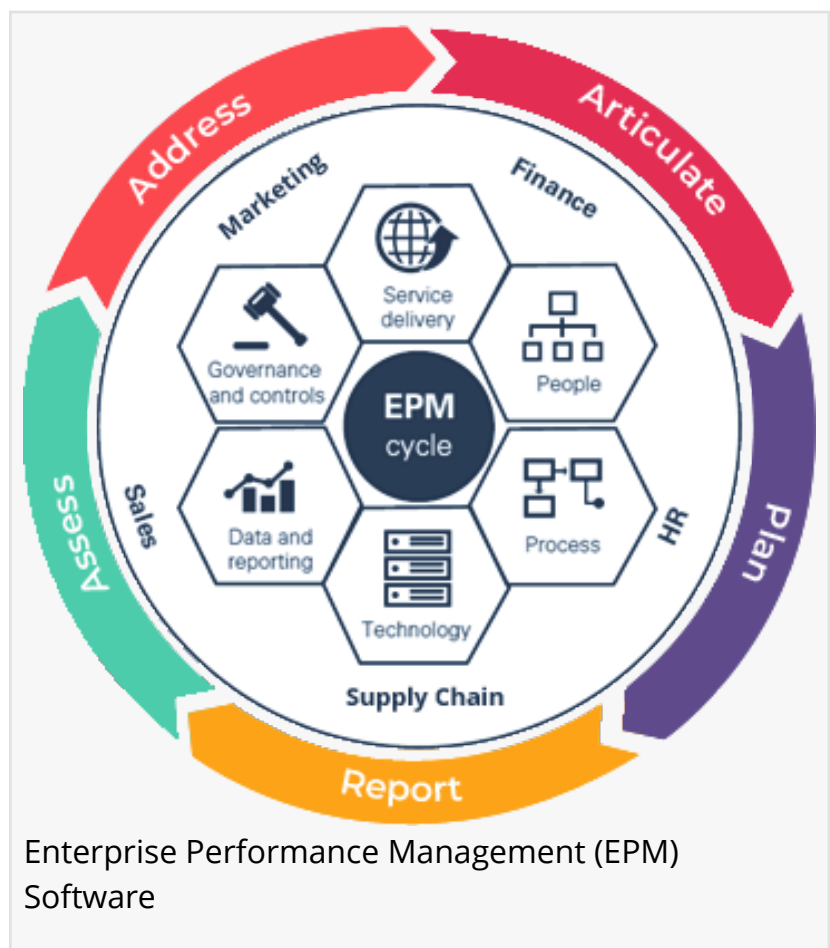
Address

Articulate

Plan

Report

Assess

Marketing

Finance

HR

Supply Chain

Sales

Service delivery

People

Process

Technology

Data and reporting

Governance and controls

EPM cycle

Enterprise Performance Management (EPM) Software